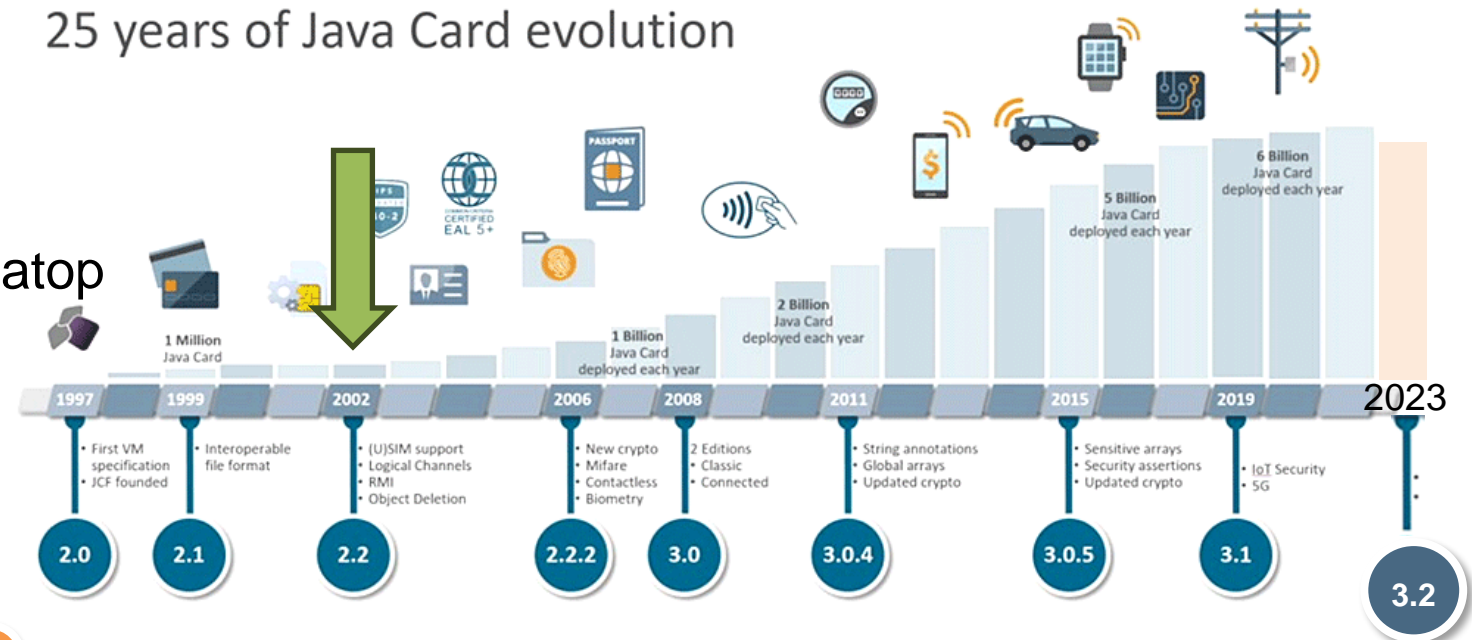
25 years of Java Card evolution

atop

1 Million
Java Card

FIPS
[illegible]
140-2

COMMON CRITERIA CERTIFIED
EAL 5+

PASSPORT

1 Billion
Java Card
deployed each year

2 Billion
Java Card
deployed each year

$

5 Billion
Java Card
deployed each year

6 Billion
Java Card
deployed each year

1997
1999
2002
2006
2008
2011
2015
2019
2023

• First VM specification
• JCF founded

• Interoperable file format

• (U)SIM support
• Logical Channels
• RMI
• Object Deletion

• New crypto
• Mifare
• Contactless
• Biometry

• 2 Editions
• Classic
• Connected

• String annotations
• Global arrays
• Updated crypto

• Sensitive arrays
• Security assertions
• Updated crypto

• IoT Security
• 5G

2.0
2.1
2.2
2.2.2
3.0
3.0.4
3.0.5
3.1
3.2